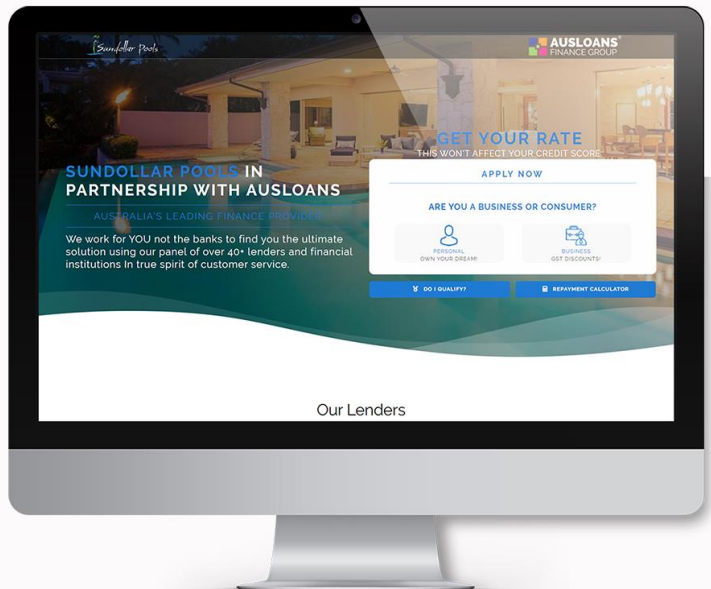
Sundollar Pools

AUSLOANS® FINANCE GROUP

SUNDOLLAR POOLS IN PARTNERSHIP WITH AUSLOANS

AUSTRALIA'S LEADING FINANCE PROVIDER

We work for YOU not the banks to find you the ultimate solution using our panel of over 40+ lenders and financial institutions In true spirit of customer service.

GET YOUR RATE
THIS WON'T AFFECT YOUR CREDIT SCORE

APPLY NOW

ARE YOU A BUSINESS OR CONSUMER?

PERSONAL
OWN YOUR DREAM!

BUSINESS
GST DISCOUNTS!

DO I QUALIFY?

REPAYMENT CALCULATOR

Our Lenders